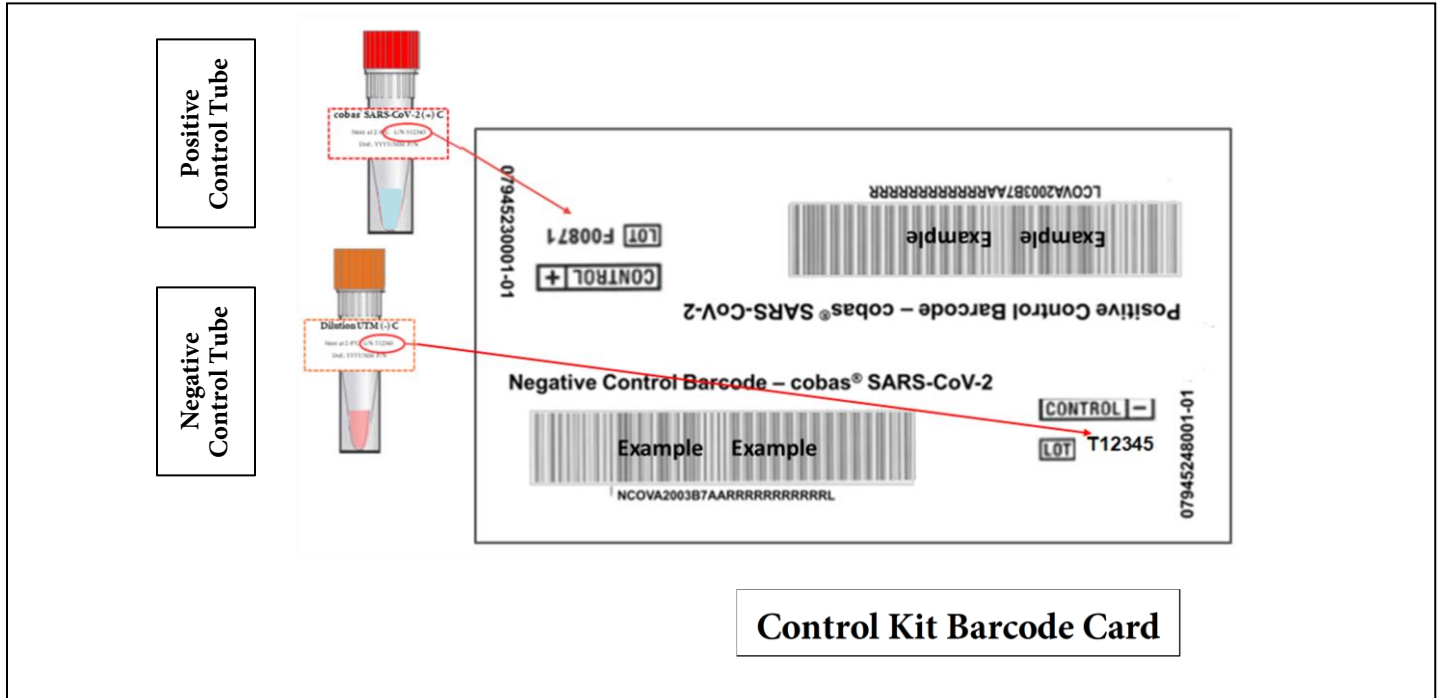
Positive Control Tube

cobas SARS-CoV-2 (+) C
Store at 2-8°C L/N T12345
DoE: YYYY/MM P/N

Negative Control Tube

Dilution UTM (-) C
Store at 2-8°C L/N T12345
DoE: YYYY/MM P/N

07945230001-01

LOT F0087I

CONTROL +

LCOVA2003B7AARRRRRRRRRRR

Example Example

Positive Control Barcode – cobas® SARS-CoV-2

Negative Control Barcode – cobas® SARS-CoV-2

Example Example

NCOVA2003B7AARRRRRRRRRRRL

CONTROL –

LOT T12345

07945248001-01

Control Kit Barcode Card